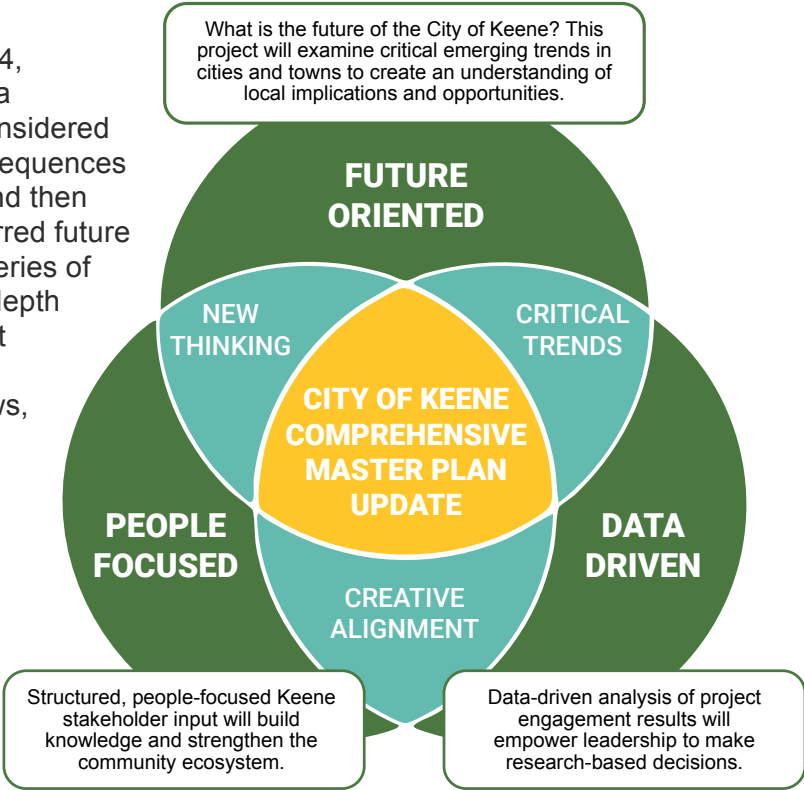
4,
a
nsidered
equences
nd then
rred future
eries of
lepth
t

vs,

What is the future of the City of Keene? This project will examine critical emerging trends in cities and towns to create an understanding of local implications and opportunities.

FUTURE ORIENTED

NEW THINKING

CRITICAL TRENDS

CITY OF KEENE COMPREHENSIVE MASTER PLAN UPDATE

PEOPLE FOCUSED

DATA DRIVEN

CREATIVE ALIGNMENT

Structured, people-focused Keene stakeholder input will build knowledge and strengthen the community ecosystem.

Data-driven analysis of project engagement results will empower leadership to make research-based decisions.